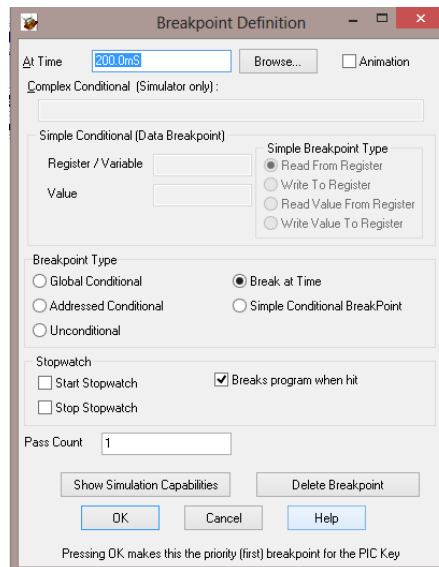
Breakpoint Definition

At Time 200.0mS Browse... Animation

Complex Conditional (Simulator only) :

Simple Conditional (Data Breakpoint)

Register / Variable

Value

Simple Breakpoint Type
Read From Register
Write To Register
Read Value From Register
Write Value To Register

Breakpoint Type
Global Conditional
Addressed Conditional
Unconditional
Break at Time
Simple Conditional BreakPoint

Stopwatch
Start Stopwatch
Stop Stopwatch
Breaks program when hit

Pass Count 1

Show Simulation Capabilities
Delete Breakpoint
OK
Cancel
Help

Pressing OK makes this the priority (first) breakpoint for the PIC Key